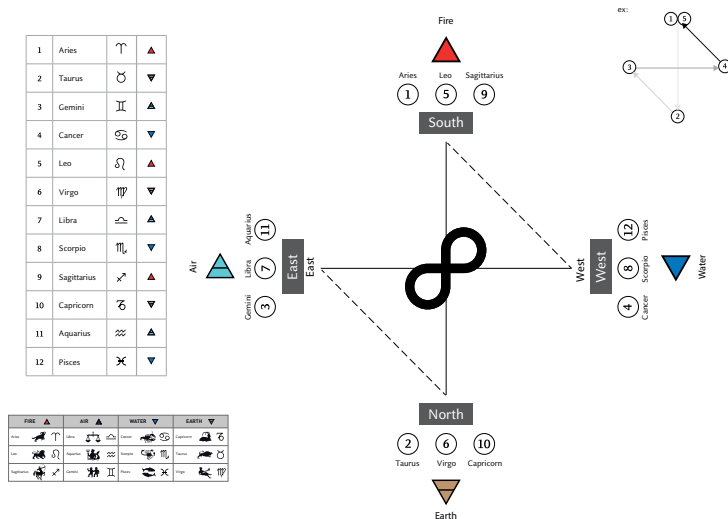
| 1 | Aries | ♈ | ▲ |
|---|---|---|---|
| 2 | Taurus | ♉ | ▼ |
| 3 | Gemini | ♊ | ▲ |
| 4 | Cancer | ♋ | ▼ |
| 5 | Leo | ♌ | ▲ |
| 6 | Virgo | ♍ | ▼ |
| 7 | Libra | ♎ | ▲ |
| 8 | Scorpio | ♏ | ▼ |
| 9 | Sagittarius | ♐ | ▲ |
| 10 | Capricorn | ♑ | ▼ |
| 11 | Aquarius | ♒ | ▲ |
| 12 | Pisces | ♓ | ▼ |

| FIRE | | AIR | | WATER | | EARTH | |
|---|---|---|---|---|---|---|---|
| Aries | ♈ | Libra | ♎ | Cancer | ♋ | Capricorn | ♑ |
| Leo | ♌ | Aquarius | ♒ | Scorpio | ♏ | Taurus | ♉ |
| Sagittarius | ♐ | Gemini | ♊ | Pisces | ♓ | Virgo | ♍ |

Fire

Aries 1
Leo 5
Sagittarius 9

South

ex:
1 5
3
4
2

Air

Aquarius 11
Libra 7
Gemini 3

East
East

West
West

12 Pisces
8 Scorpio
4 Cancer

Water

North

2 Taurus
6 Virgo
10 Capricorn

Earth